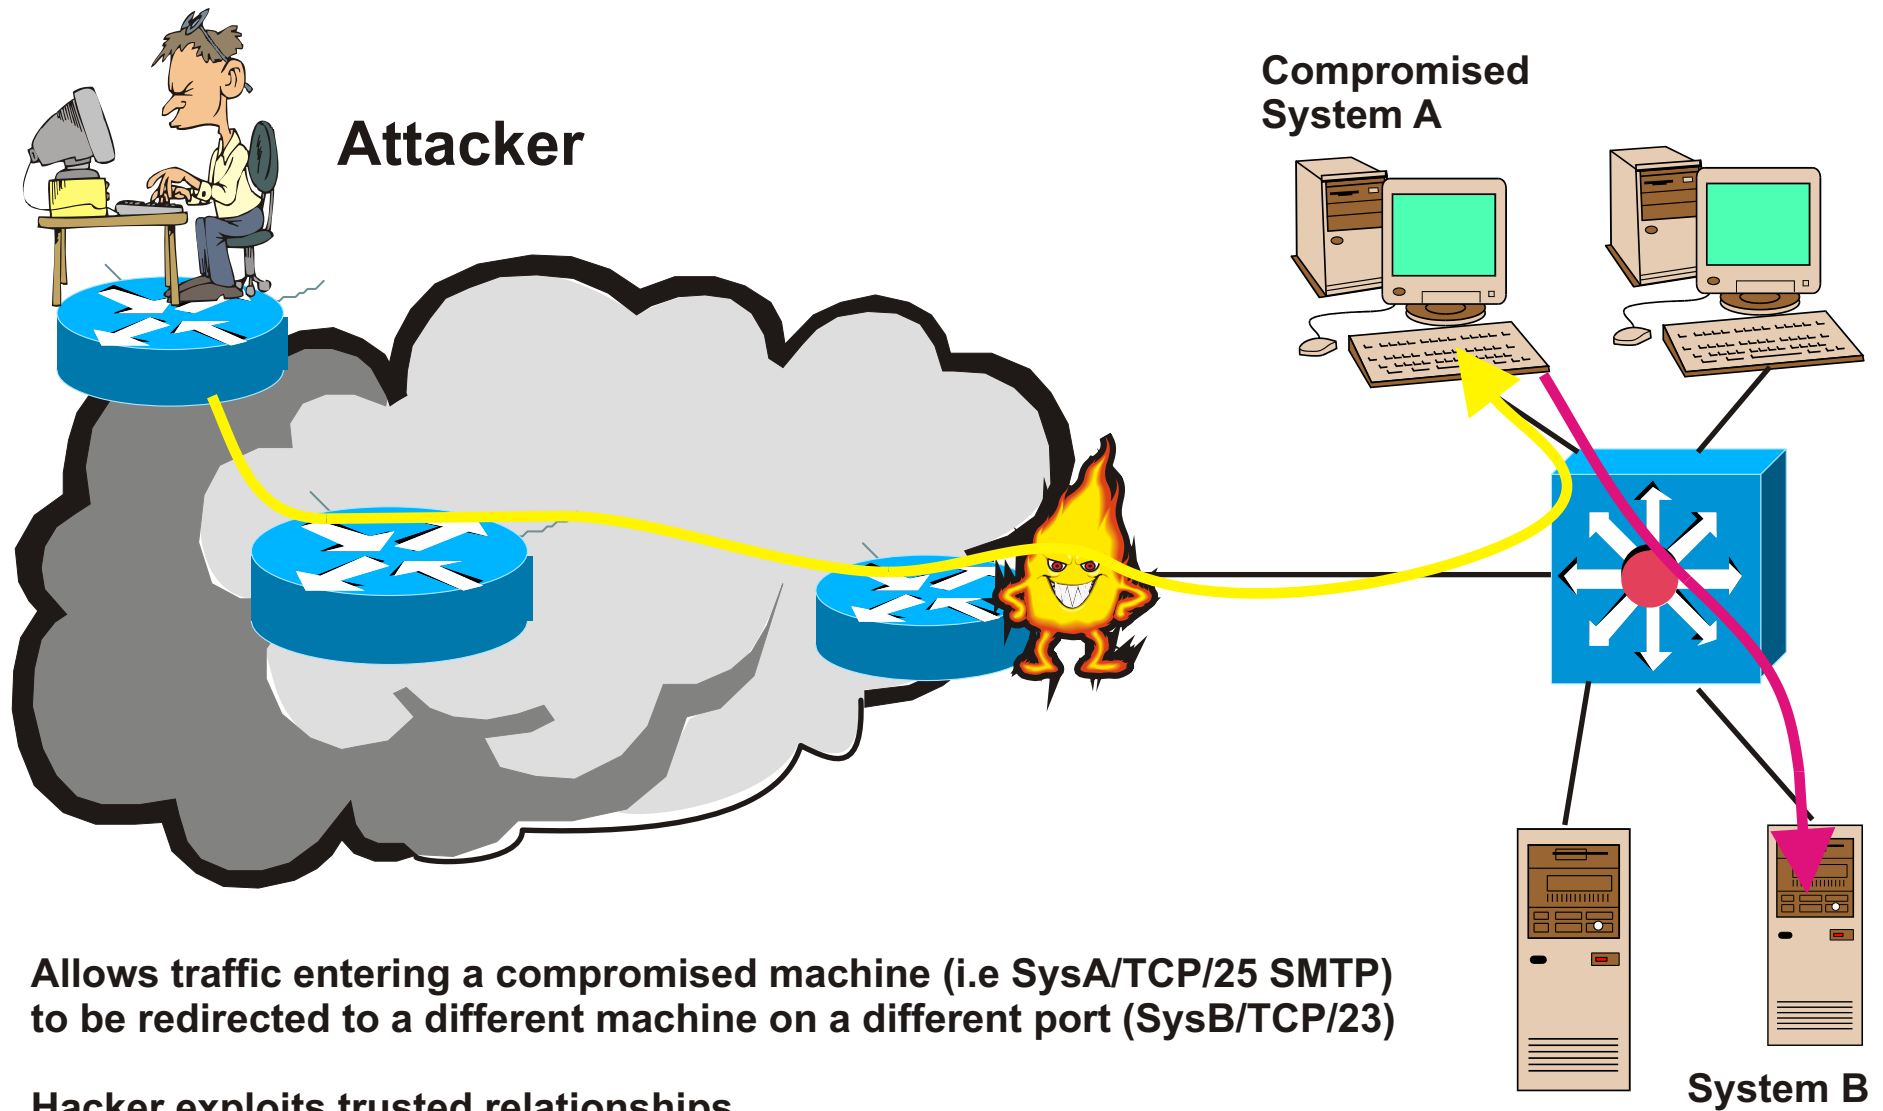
Attacker

Compromised System A

Allows traffic entering a compromised machine (i.e SysA/TCP/25 SMTP) to be redirected to a different machine on a different port (SysB/TCP/23)

Hacker exploits trusted relationships

System B